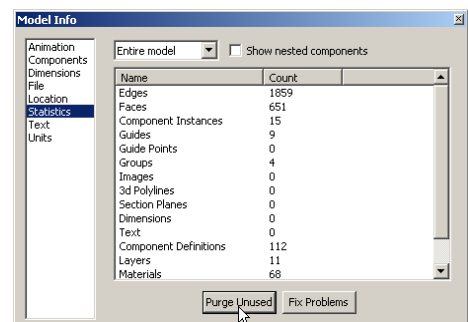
Model Info

Animation
Components
Dimensions
File
Location
Statistics
Text
Units

Entire model
Show nested components

| Name | Count |
|---|---|
| Edges | 1859 |
| Faces | 651 |
| Component Instances | 15 |
| Guides | 9 |
| Guide Points | 0 |
| Groups | 4 |
| Images | 0 |
| 3d Polylines | 0 |
| Section Planes | 0 |
| Dimensions | 0 |
| Text | 0 |
| Component Definitions | 112 |
| Layers | 11 |
| Materials | 68 |

Purge Unused
Fix Problems